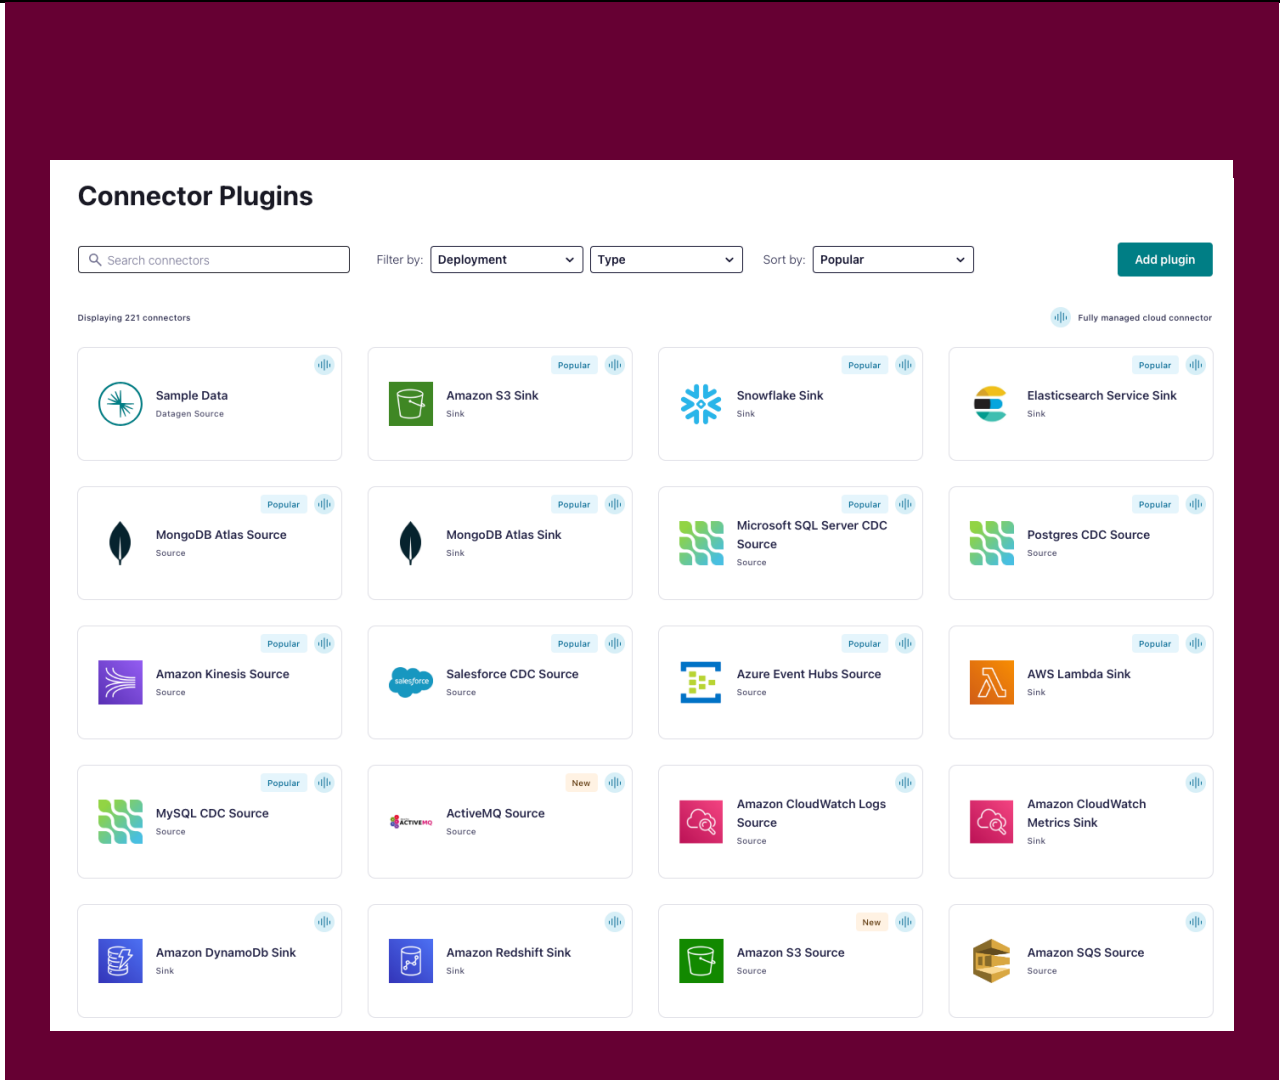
Connector Plugins

Search connectors

Filter by: Deployment Type

Sort by: Popular

Add plugin

Displaying 221 connectors

Fully managed cloud connector

Sample Data
Datagen Source

Popular
Amazon S3 Sink
Sink

Popular
Snowflake Sink
Sink

Popular
Elasticsearch Service Sink
Sink

Popular
MongoDB Atlas Source
Source

Popular
MongoDB Atlas Sink
Sink

Popular
Microsoft SQL Server CDC Source
Source

Popular
Postgres CDC Source
Source

Popular
Amazon Kinesis Source
Source

Popular
salesforce
Salesforce CDC Source
Source

Popular
Azure Event Hubs Source
Source

Popular
AWS Lambda Sink
Sink

Popular
MySQL CDC Source
Source

New
ACTIVEMQ
ActiveMQ Source
Source

Amazon CloudWatch Logs Source
Source

Amazon CloudWatch Metrics Sink
Sink

Amazon DynamoDb Sink
Sink

Amazon Redshift Sink
Sink

New
Amazon S3 Source
Source

Amazon SQS Source
Source